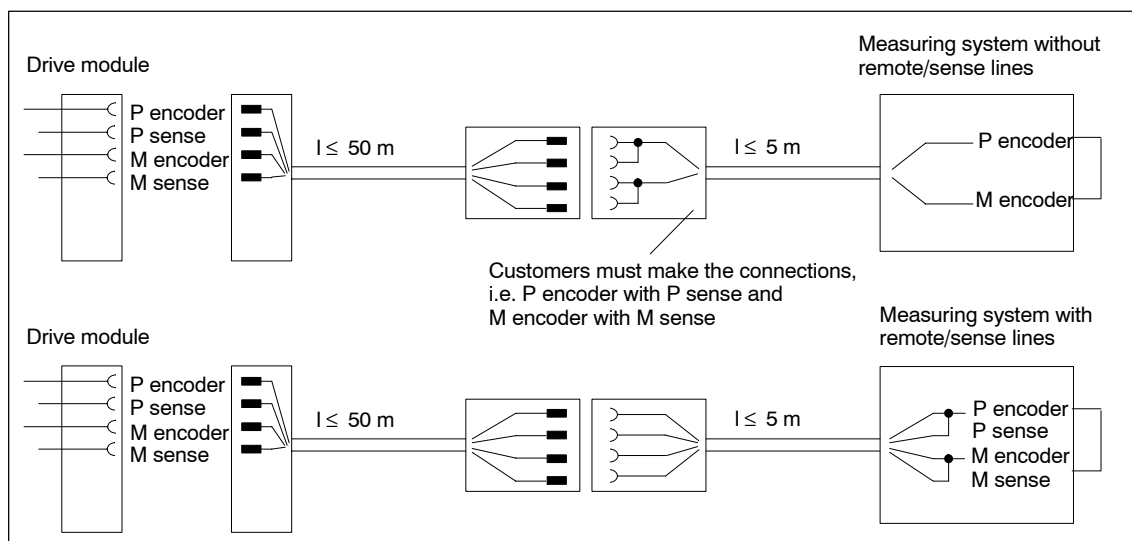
Drive module

P encoder
P sense
M encoder
M sense

$l \leq 50$ m

$l \leq 5$ m

Measuring system without remote/sense lines

P encoder

M encoder

Customers must make the connections, i.e. P encoder with P sense and M encoder with M sense

Drive module

P encoder
P sense
M encoder
M sense

$l \leq 50$ m

$l \leq 5$ m

Measuring system with remote/sense lines

P encoder
P sense
M encoder
M sense